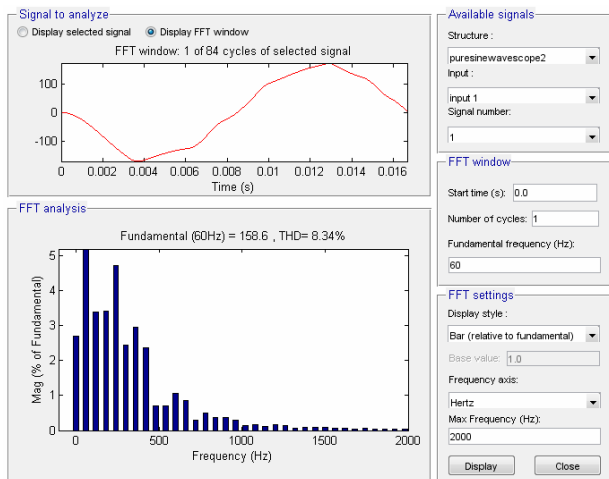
Signal to analyze

Display selected signal

Display FFT window

FFT window: 1 of 84 cycles of selected signal

100

0

-100

0 0.002 0.004 0.006 0.008 0.01 0.012 0.014 0.016

Time (s)

FFT analysis

Fundamental (60Hz) = 158.6 , THD= 8.34%

Mag (% of Fundamental)

5

4

3

2

1

0

0 500 1000 1500 2000

Frequency (Hz)

Available signals

Structure :

puresinewavescope2

Input :

input 1

Signal number:

1

FFT window

Start time (s): 0.0

Number of cycles: 1

Fundamental frequency (Hz):

60

FFT settings

Display style :

Bar (relative to fundamental)

Base value: 1.0

Frequency axis:

Hertz

Max Frequency (Hz):

2000

Display

Close